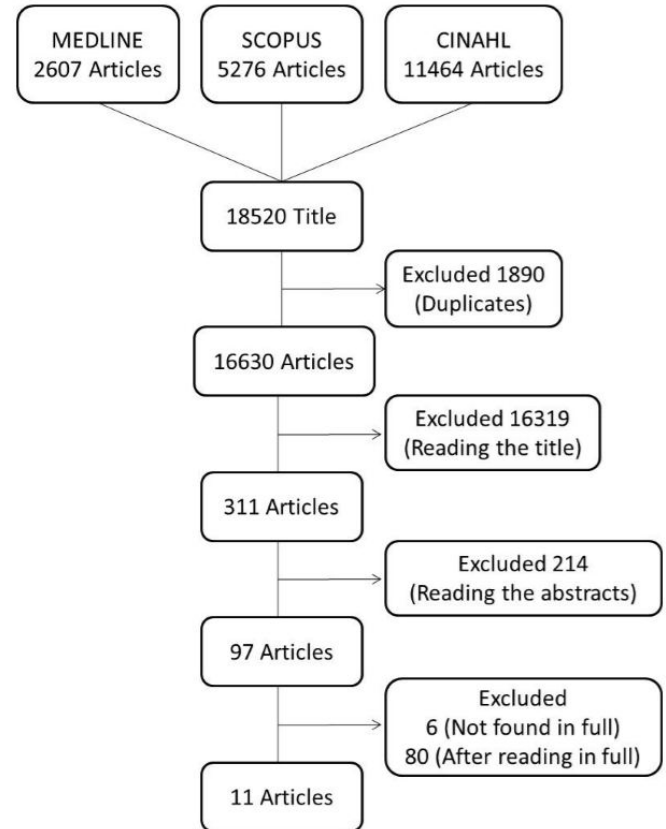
MEDLINE
2607 Articles

SCOPUS
5276 Articles

CINAHL
11464 Articles

18520 Title

Excluded 1890
(Duplicates)

16630 Articles

Excluded 16319
(Reading the title)

311 Articles

Excluded 214
(Reading the abstracts)

97 Articles

Excluded
6 (Not found in full)
80 (After reading in full)

11 Articles